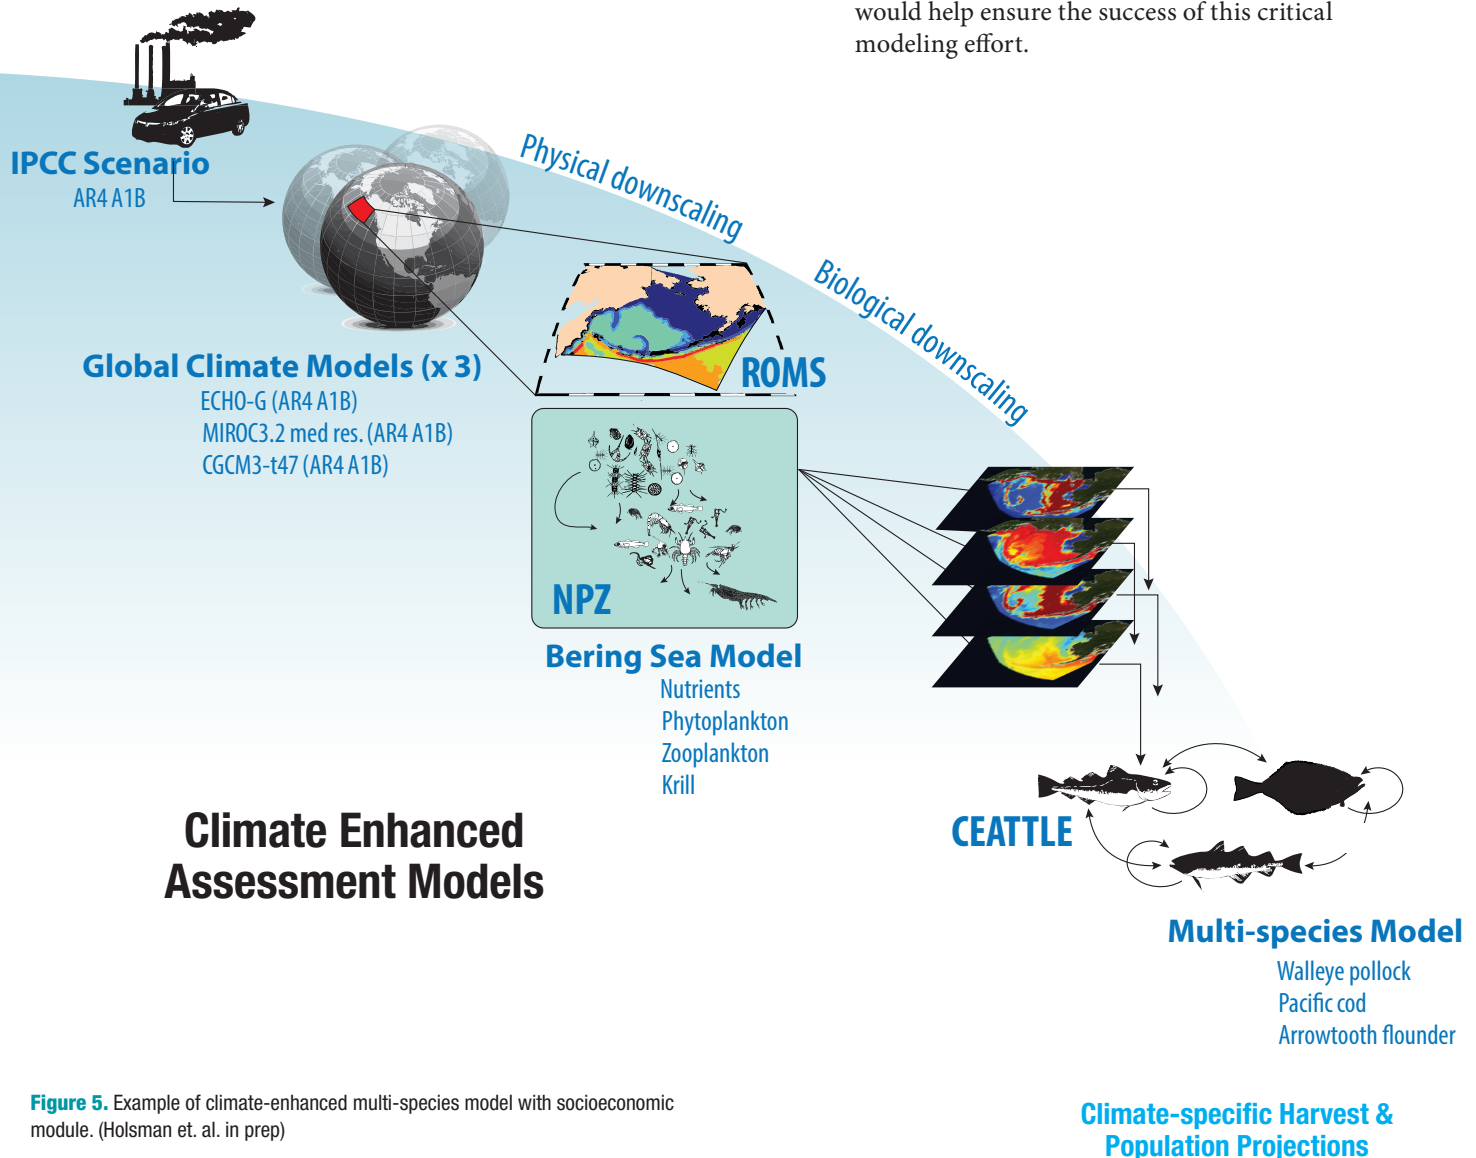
would help ensure the success of this critical modeling effort.

IPCC Scenario
AR4 A1B

Physical downscaling

Biological downscaling

Global Climate Models (x 3)
ECHO-G (AR4 A1B)
MIROC3.2 med res. (AR4 A1B)
CGCM3-t47 (AR4 A1B)

ROMS

NPZ

Bering Sea Model
Nutrients
Phytoplankton
Zooplankton
Krill

Climate Enhanced Assessment Models

CEATTLE

Multi-species Model
Walleye pollock
Pacific cod
Arrowtooth flounder

Figure 5. Example of climate-enhanced multi-species model with socioeconomic module. (Holsman et. al. in prep)

Climate-specific Harvest & Population Projections